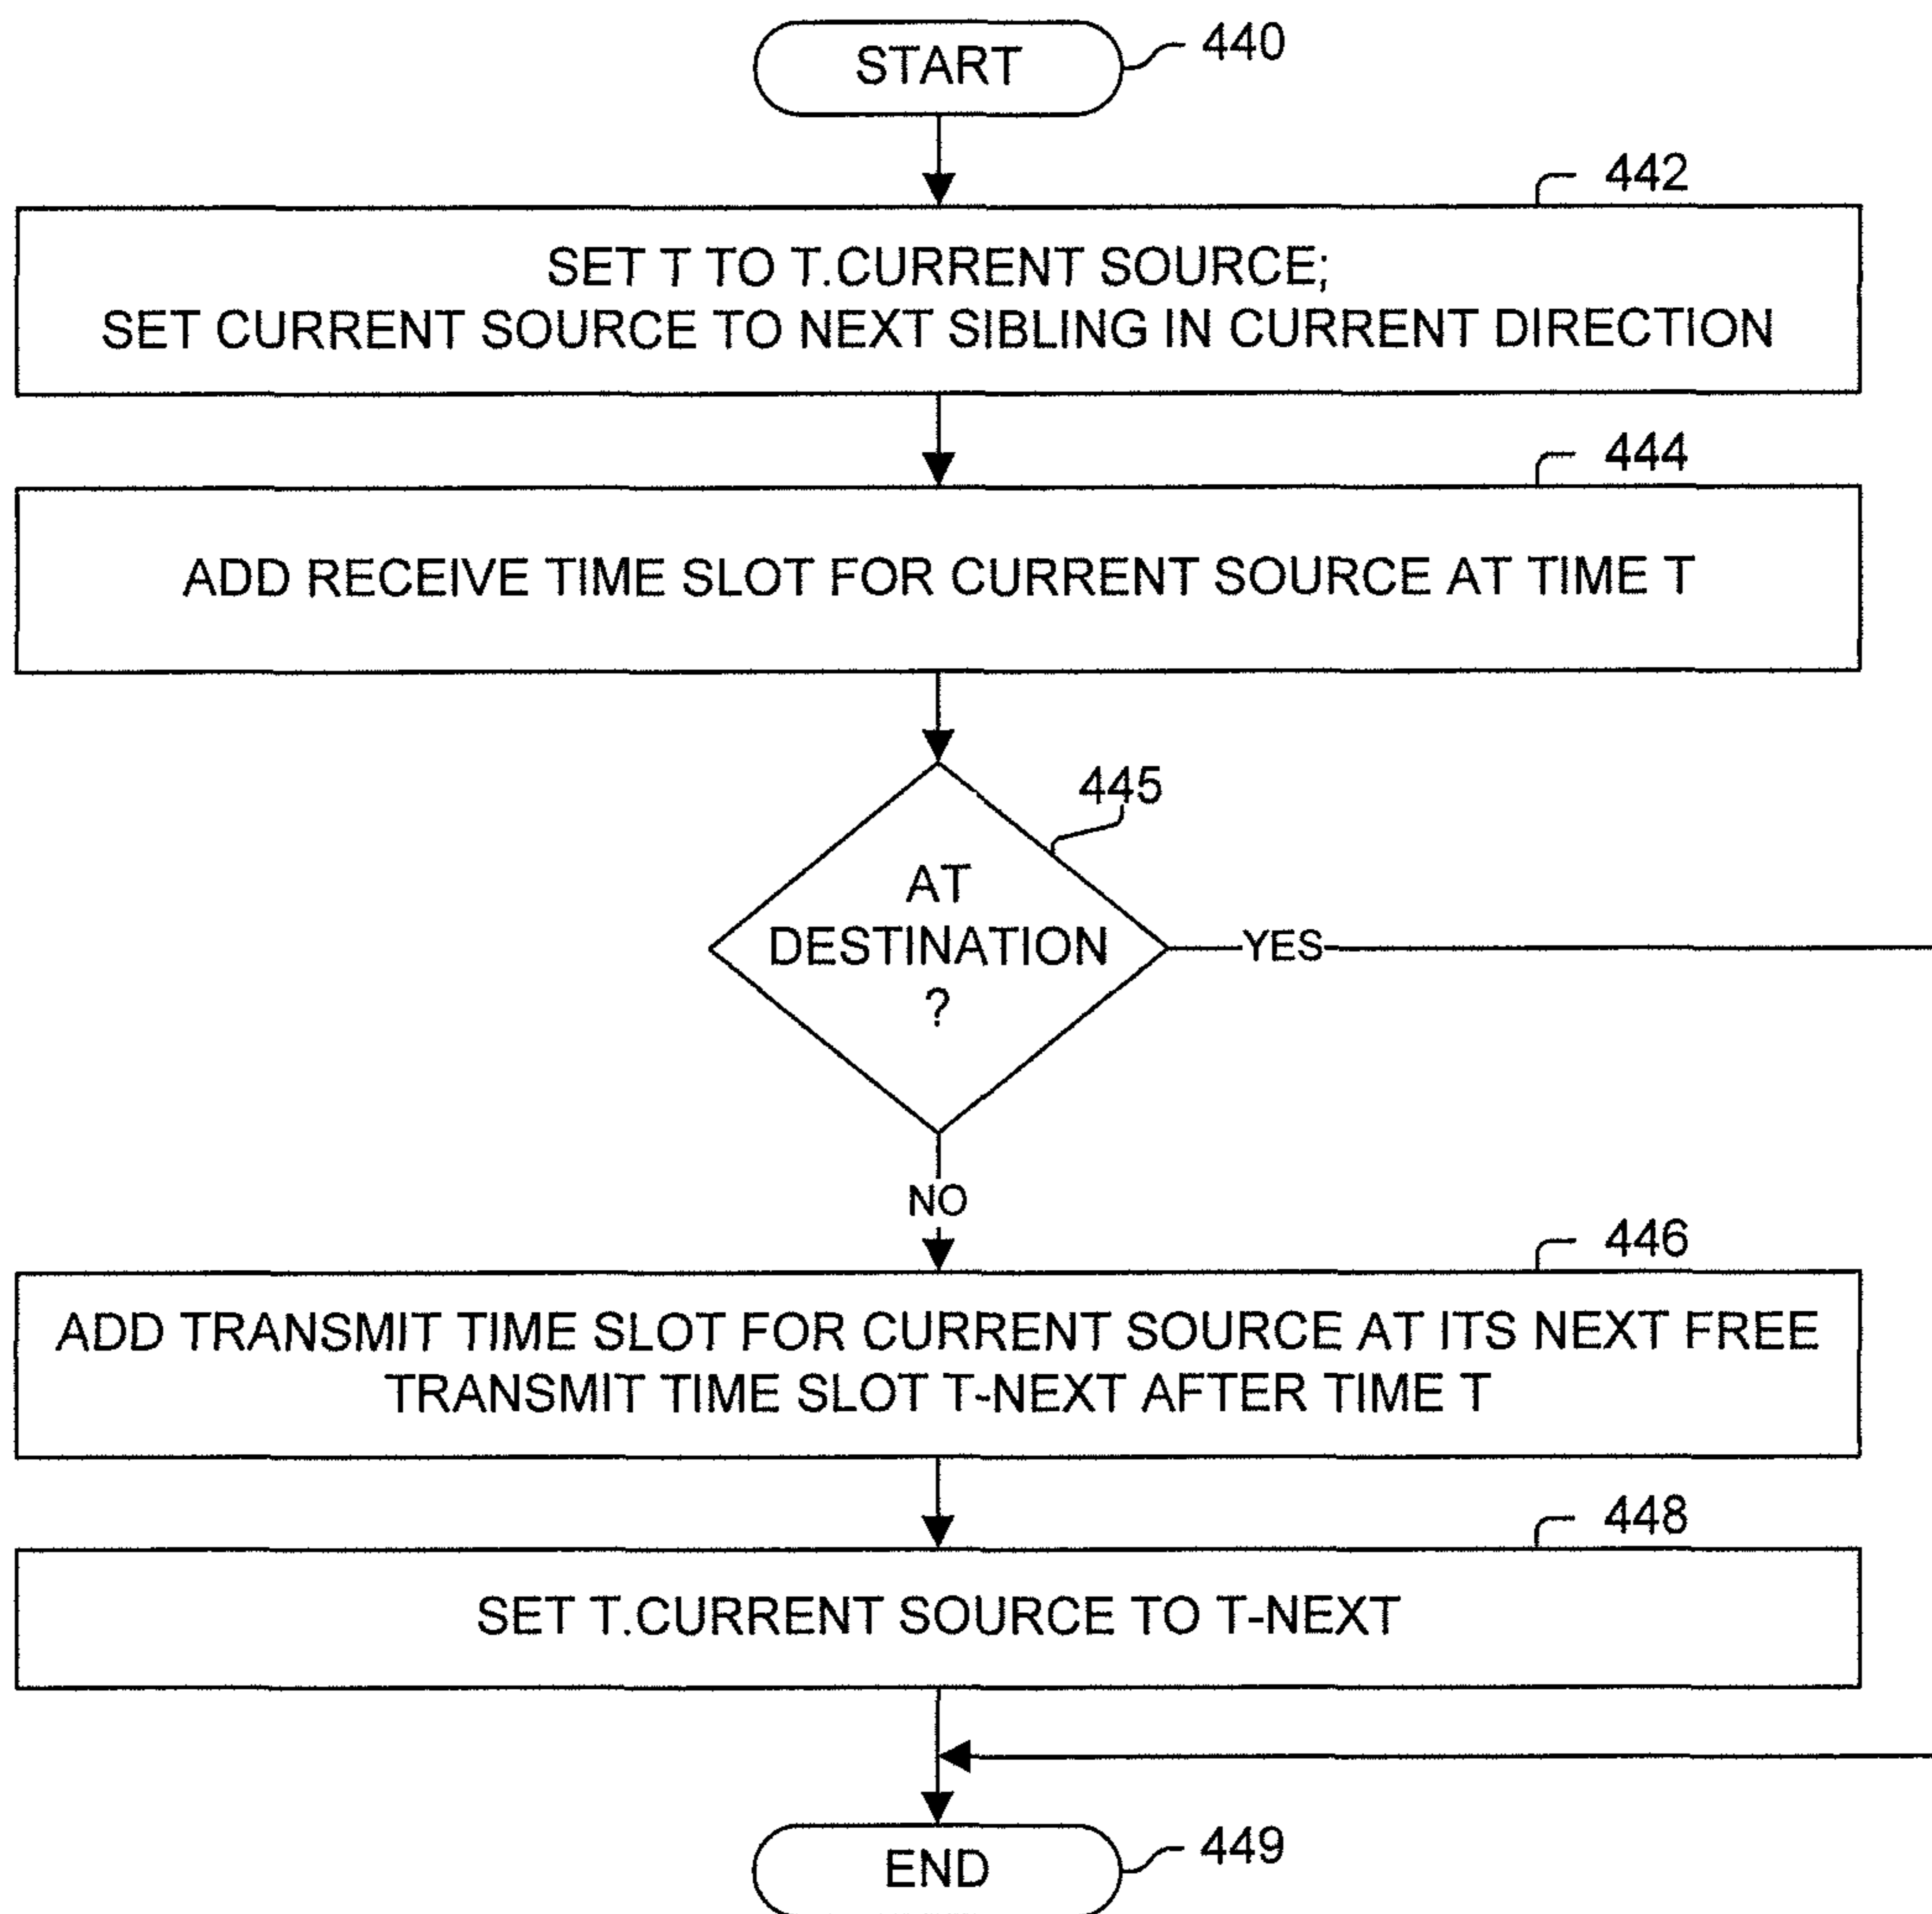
START 440

442
SET T TO T.CURRENT SOURCE;
SET CURRENT SOURCE TO NEXT SIBLING IN CURRENT DIRECTION

444
ADD RECEIVE TIME SLOT FOR CURRENT SOURCE AT TIME T

445
AT DESTINATION ?

YES

NO

446
ADD TRANSMIT TIME SLOT FOR CURRENT SOURCE AT ITS NEXT FREE TRANSMIT TIME SLOT T-NEXT AFTER TIME T

448
SET T.CURRENT SOURCE TO T-NEXT

END 449